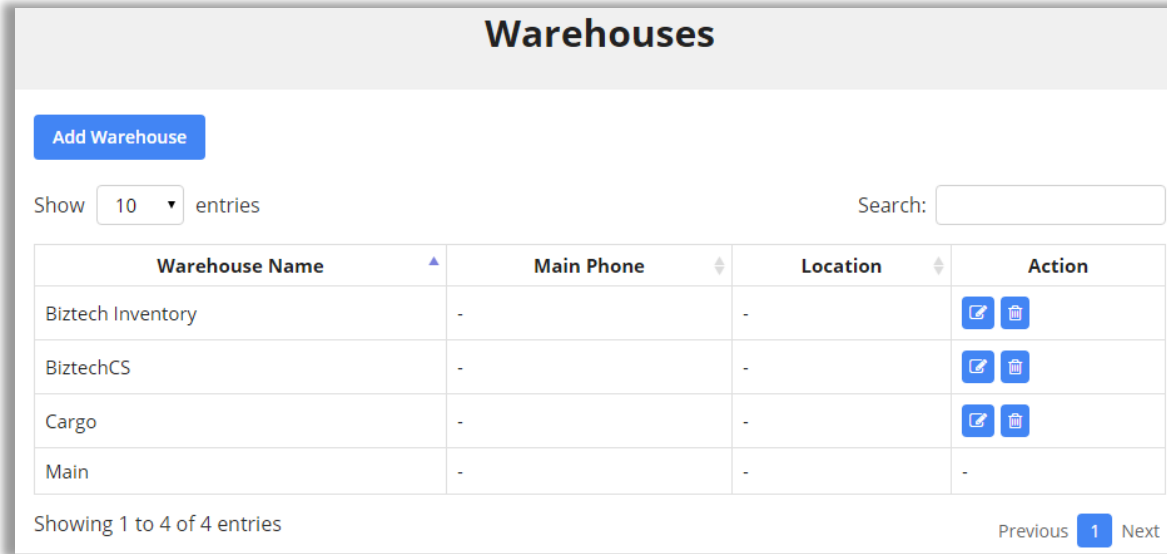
Warehouses

Add Warehouse

Show 10 entries

Search:

| Warehouse Name | Main Phone | Location | Action |
|---|---|---|---|
| Biztech Inventory | - | - | |
| BiztechCS | - | - | |
| Cargo | - | - | |
| Main | - | - | - |

Showing 1 to 4 of 4 entries

Previous 1 Next